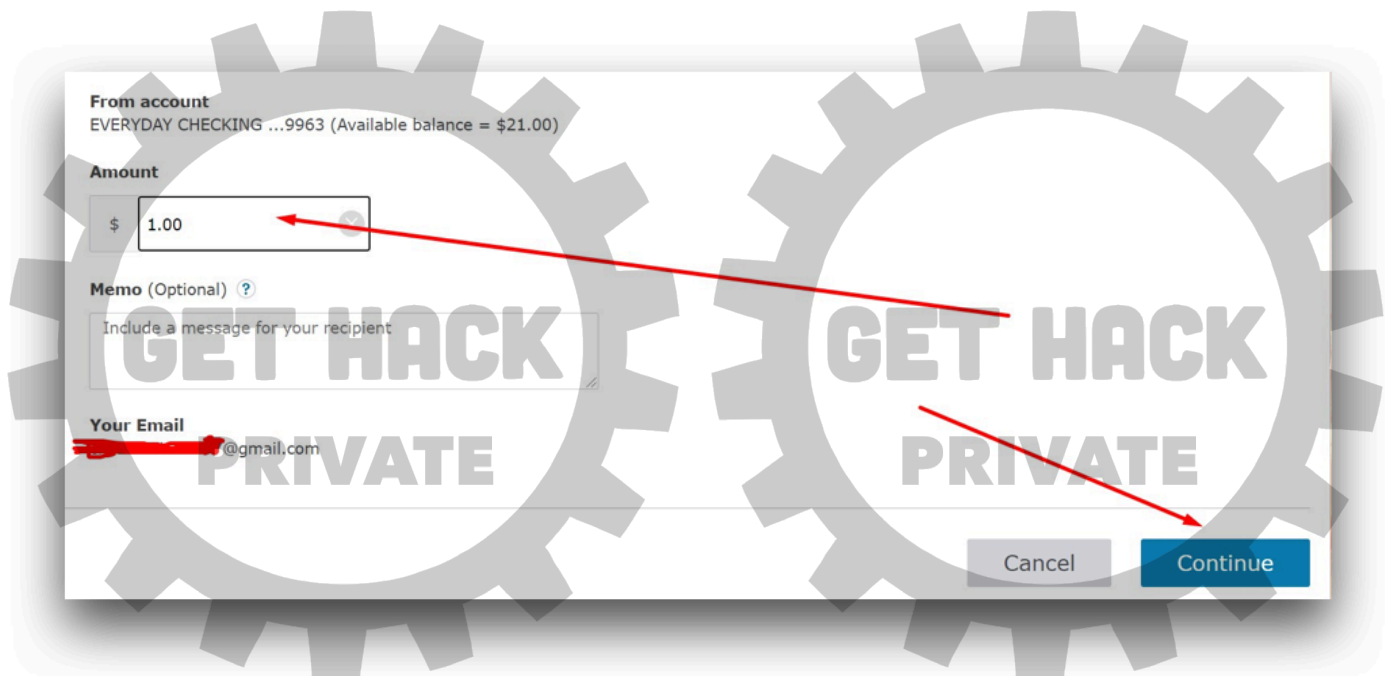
From account
EVERYDAY CHECKING ...9963 (Available balance = $21.00)

Amount

$ 1.00

Memo (Optional) ?

Include a message for your recipient

Your Email
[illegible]@gmail.com

GET HACK
PRIVATE

GET HACK
PRIVATE

Cancel Continue